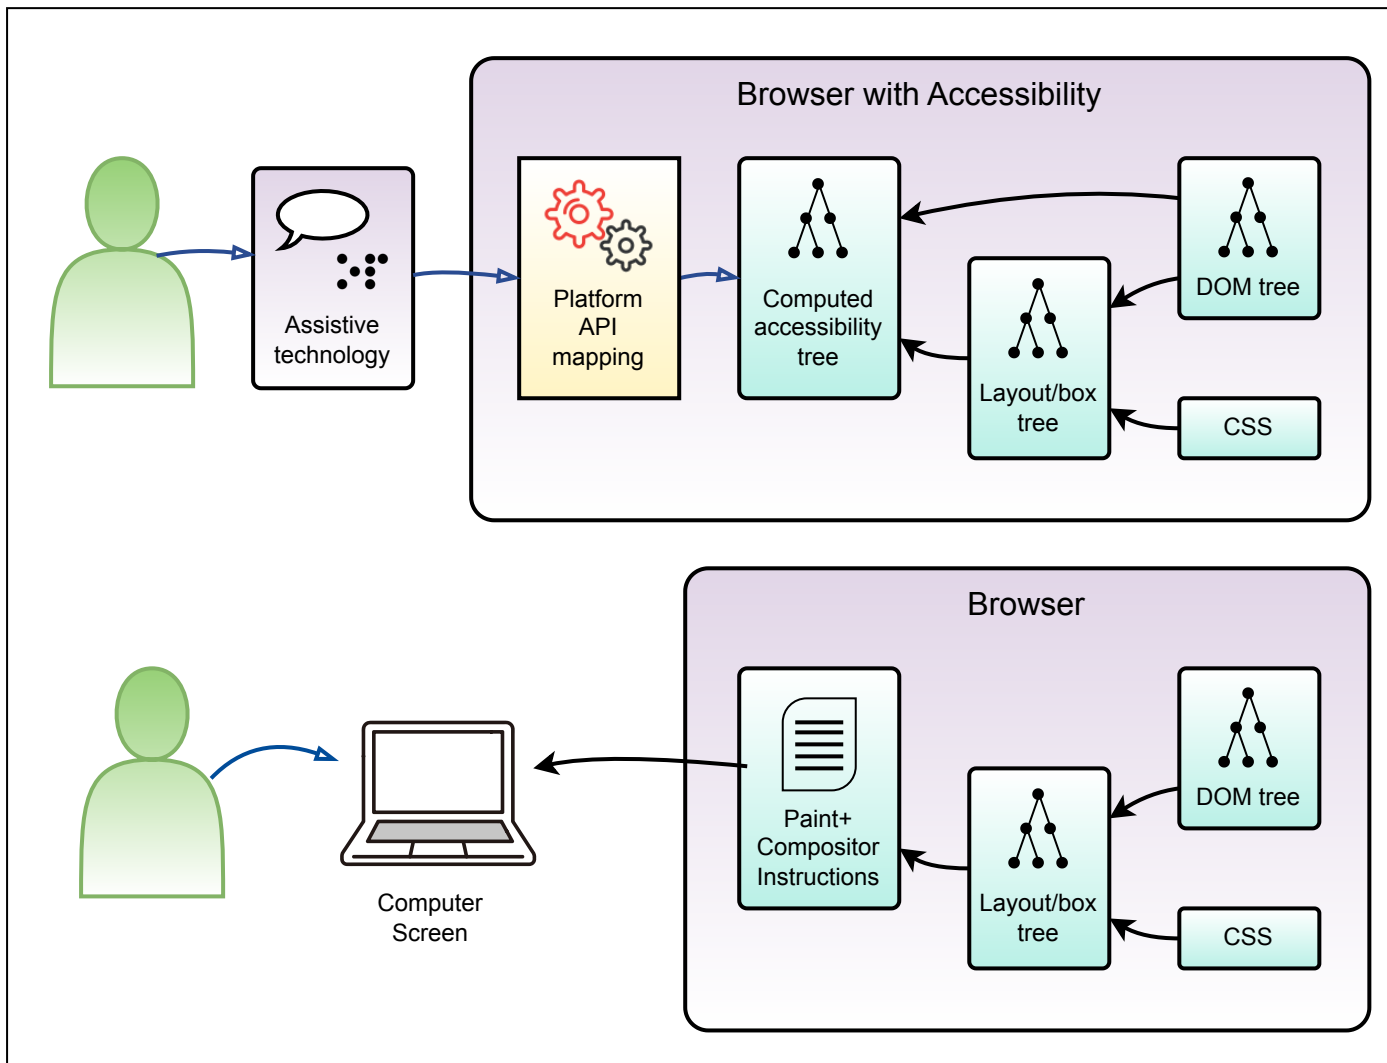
Browser with Accessibility

Assistive technology

Platform API mapping

Computed accessibility tree

DOM tree

Layout/box tree

CSS

Browser

Computer Screen

Paint+ Compositor Instructions

DOM tree

Layout/box tree

CSS